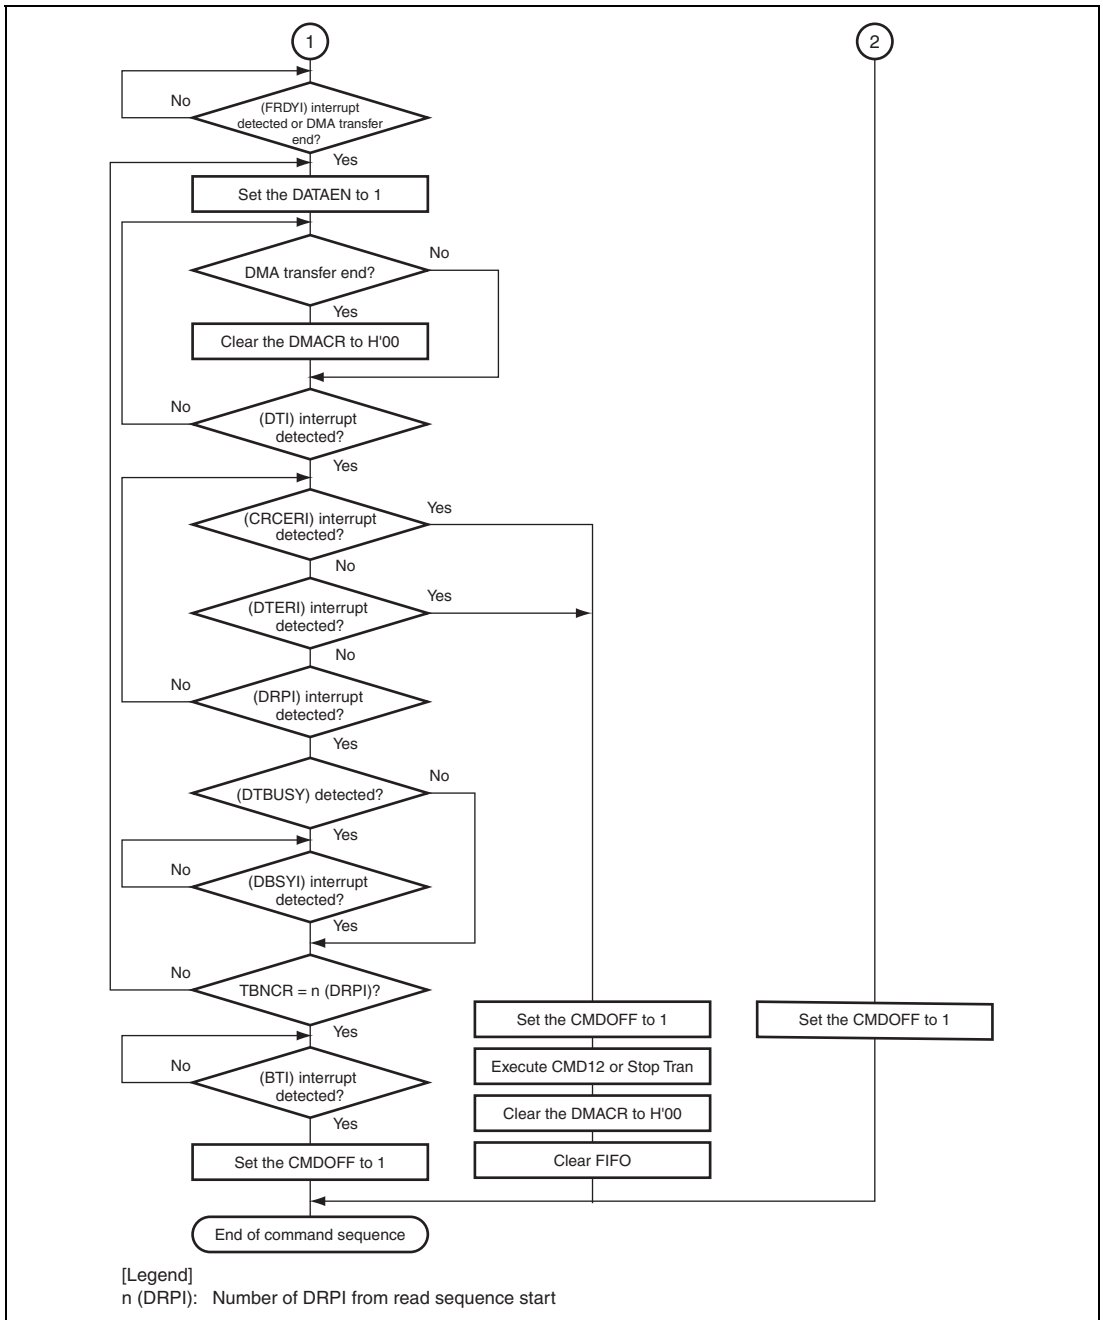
1

2

No

(FRDYI) interrupt detected or DMA transfer end?

Yes

Set the DATAEN to 1

No

DMA transfer end?

Yes

Clear the DMACR to H'00

No

(DTI) interrupt detected?

Yes

Yes

(CRCERI) interrupt detected?

No

Yes

(DTERI) interrupt detected?

No

No

(DRPI) interrupt detected?

Yes

No

(DTBUSY) detected?

Yes

No

(DBSYI) interrupt detected?

Yes

No

TBNCR = n (DRPI)?

Yes

No

(BTI) interrupt detected?

Yes

Set the CMDOFF to 1

Set the CMDOFF to 1

Execute CMD12 or Stop Tran

Clear the DMACR to H'00

Clear FIFO

Set the CMDOFF to 1

End of command sequence

[Legend]
n (DRPI): Number of DRPI from read sequence start